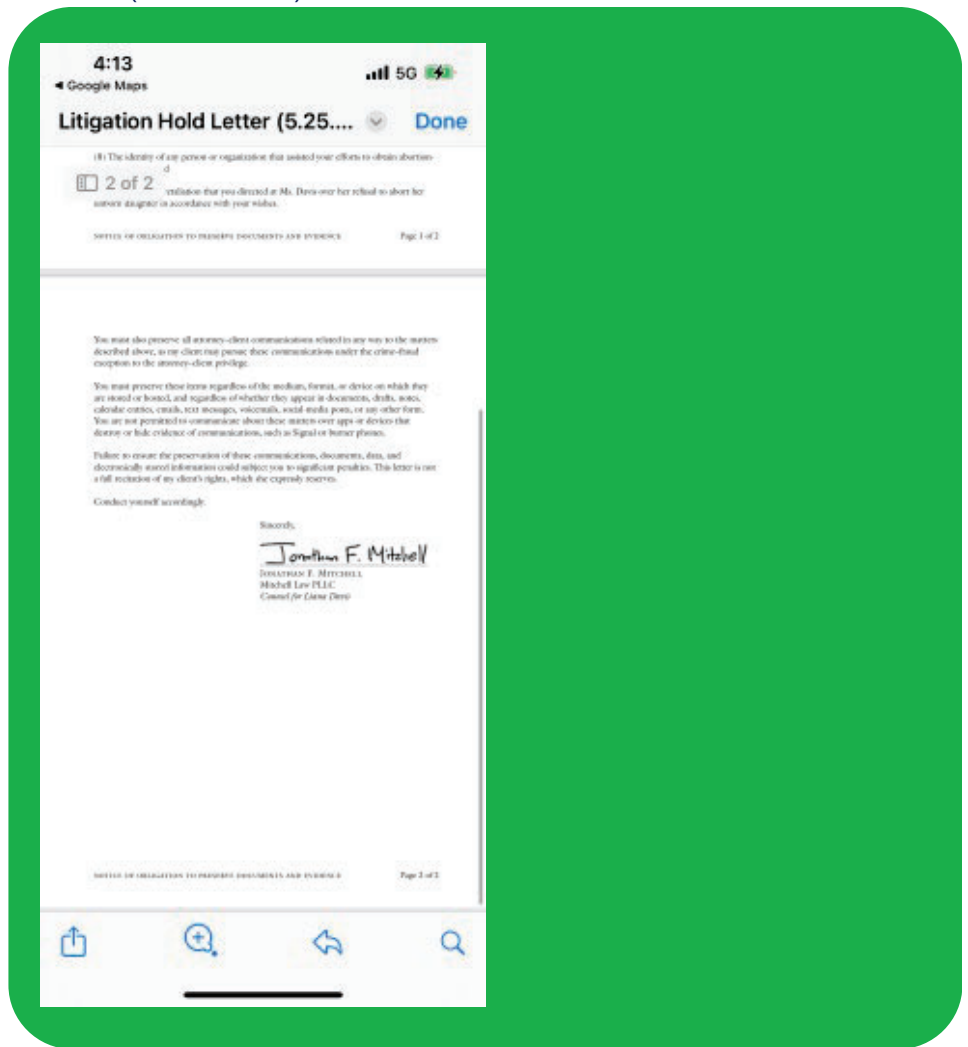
4:13
◂ Google Maps
5G

Litigation Hold Letter (5.25....
Done

(8) The identity of any person or organization that assisted your efforts to obtain abortion-
d
2 of 2
retaliation that you directed at Ms. Davis over her refusal to abort her unborn daughter in accordance with your wishes.

NOTICE OF OBLIGATION TO PRESERVE DOCUMENTS AND EVIDENCE
Page 1 of 2

You must also preserve all attorney-client communications related in any way to the matters described above, as my client may pursue these communications under the crime-fraud exception to the attorney-client privilege.

You must preserve these items regardless of the medium, format, or device on which they are stored or hosted, and regardless of whether they appear in documents, drafts, notes, calendar entries, emails, text messages, voicemails, social media posts, or any other form. You are not permitted to communicate about these matters over apps or devices that destroy or hide evidence of communications, such as Signal or burner phones.

Failure to ensure the preservation of these communications, documents, data, and electronically stored information could subject you to significant penalties. This letter is not a full recitation of my client's rights, which she expressly reserves.

Conduct yourself accordingly.

Sincerely,

Jonathan F. Mitchell
JONATHAN F. MITCHELL
Mitchell Law PLLC
Counsel for Liana Davis

NOTICE OF OBLIGATION TO PRESERVE DOCUMENTS AND EVIDENCE
Page 2 of 2